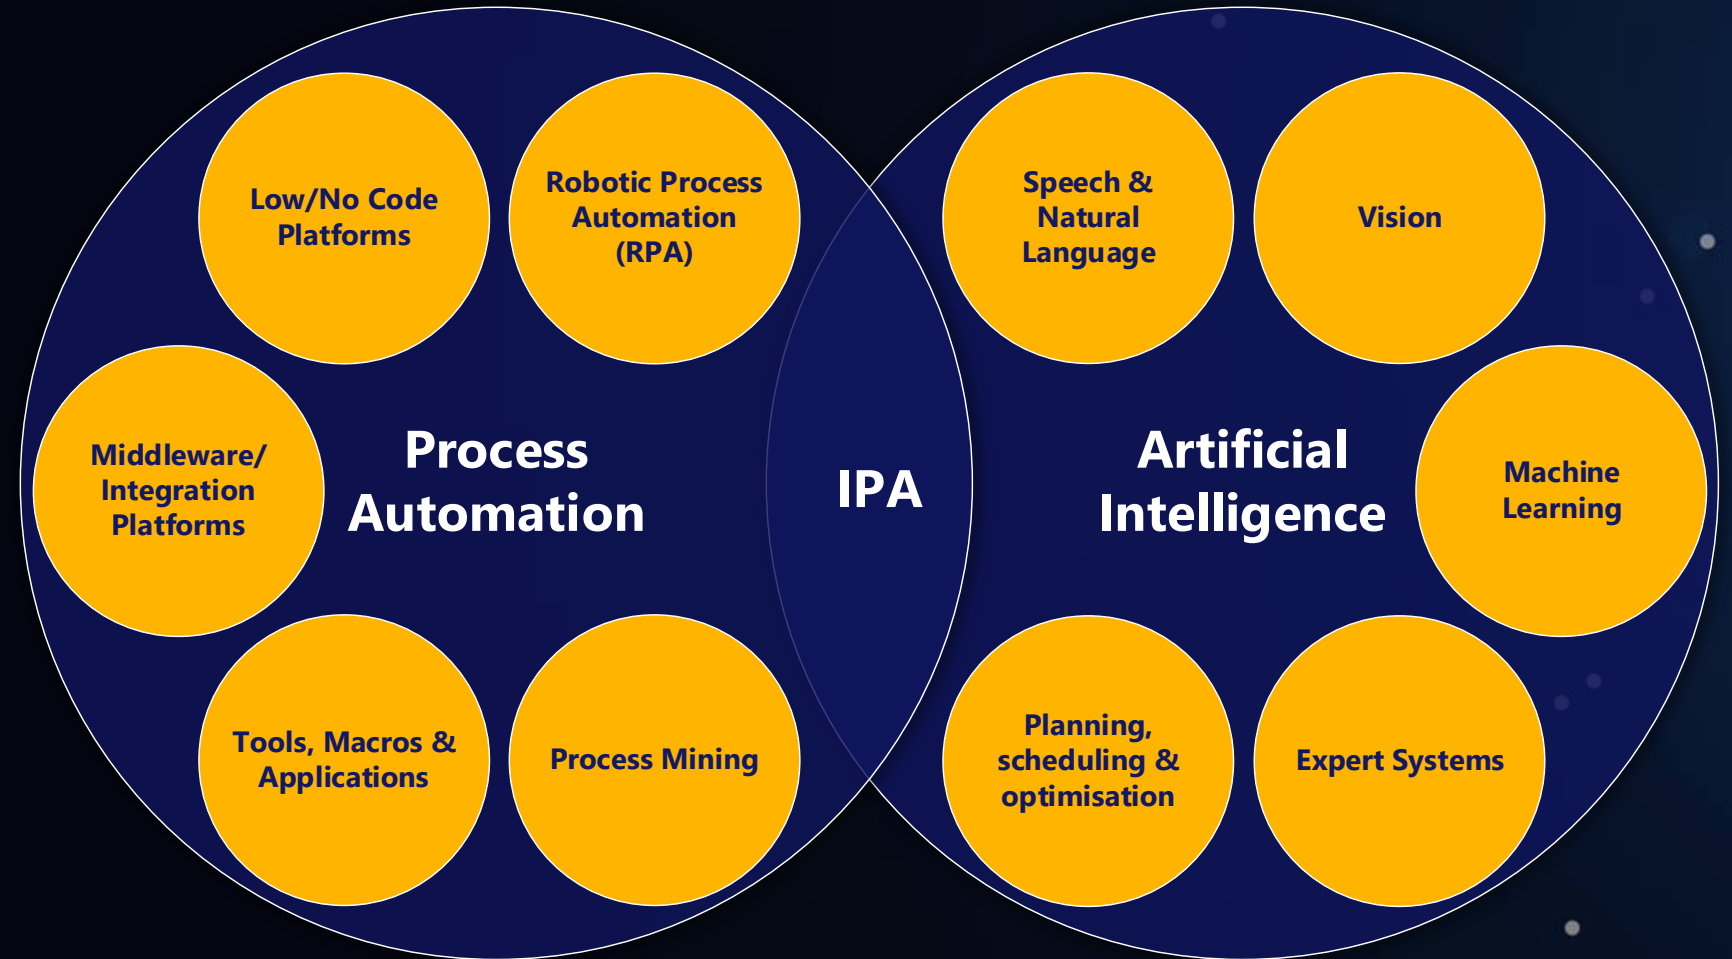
Low/No Code Platforms

Robotic Process Automation (RPA)

Middleware/ Integration Platforms

Process Automation

Tools, Macros & Applications

Process Mining

IPA

Speech & Natural Language

Vision

Artificial Intelligence

Machine Learning

Planning, scheduling & optimisation

Expert Systems